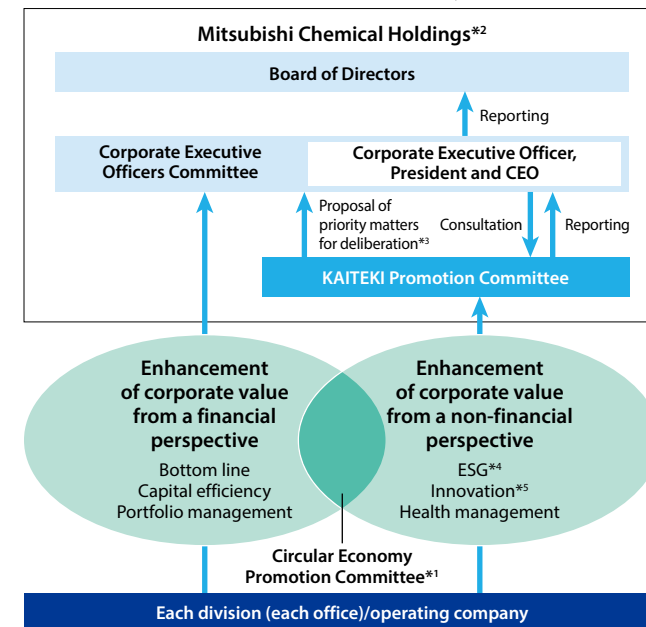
Mitsubishi Chemical Holdings*2

Board of Directors

Reporting

Corporate Executive Officers Committee

Corporate Executive Officer, President and CEO

Proposal of priority matters for deliberation*3

Consultation

Reporting

KAITEKI Promotion Committee

Enhancement of corporate value from a financial perspective

Bottom line
Capital efficiency
Portfolio management

Enhancement of corporate value from a non-financial perspective

ESG*4
Innovation*5
Health management

Circular Economy Promotion Committee*1

Each division (each office)/operating company